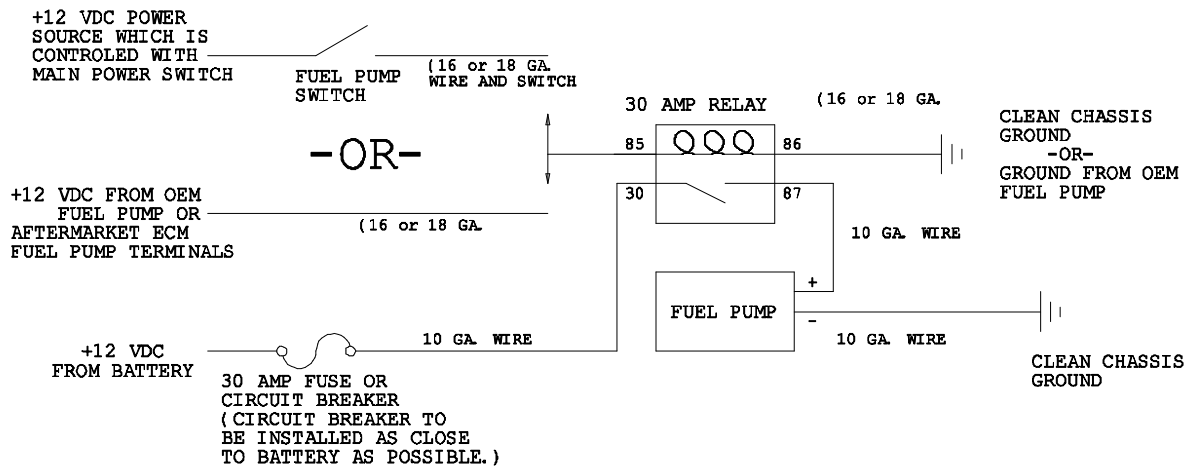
+12 VDC POWER SOURCE WHICH IS CONTROLED WITH MAIN POWER SWITCH

FUEL PUMP SWITCH

(16 or 18 GA. WIRE AND SWITCH

30 AMP RELAY

(16 or 18 GA.

CLEAN CHASSIS GROUND -OR- GROUND FROM OEM FUEL PUMP

-OR-

85

86

30

87

+12 VDC FROM OEM FUEL PUMP OR AFTERMARKET ECM FUEL PUMP TERMINALS

(16 or 18 GA.

10 GA. WIRE

+

FUEL PUMP

-

+12 VDC FROM BATTERY

10 GA. WIRE

10 GA. WIRE

CLEAN CHASSIS GROUND

30 AMP FUSE OR CIRCUIT BREAKER (CIRCUIT BREAKER TO BE INSTALLED AS CLOSE TO BATTERY AS POSSIBLE.)